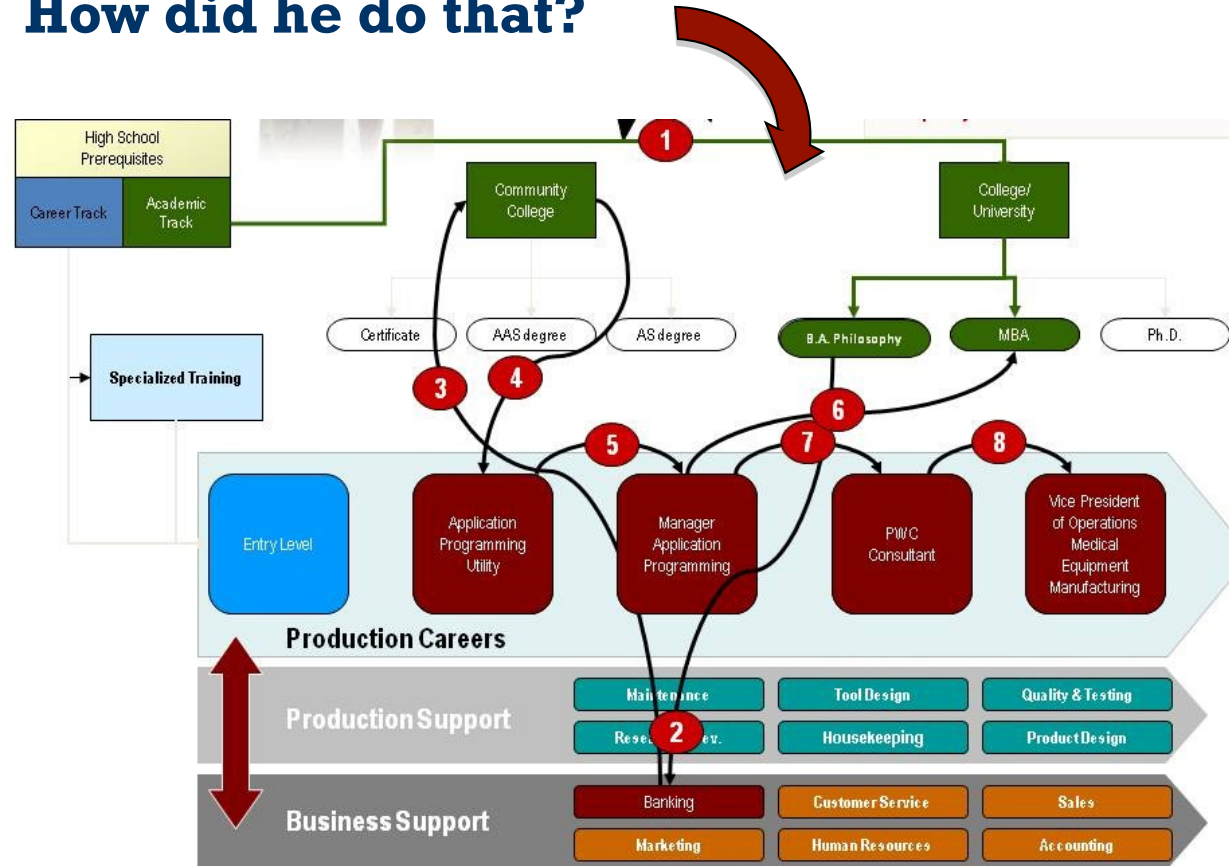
How did he do that?

High School Prerequisites

Career Track

Academic Track

1

Community College

College/ University

Certificate

AAS degree

AS degree

B.A. Philosophy

MBA

Ph.D.

Specialized Training

3

4

6

5

7

8

Entry Level

Application Programming Utility

Manager Application Programming

PWC Consultant

Vice President of Operations Medical Equipment Manufacturing

Production Careers

Production Support

Maintenance

Tool Design

Quality & Testing

Rese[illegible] ev.

2

Housekeeping

Product Design

Business Support

Banking

Customer Service

Sales

Marketing

Human Resources

Accounting